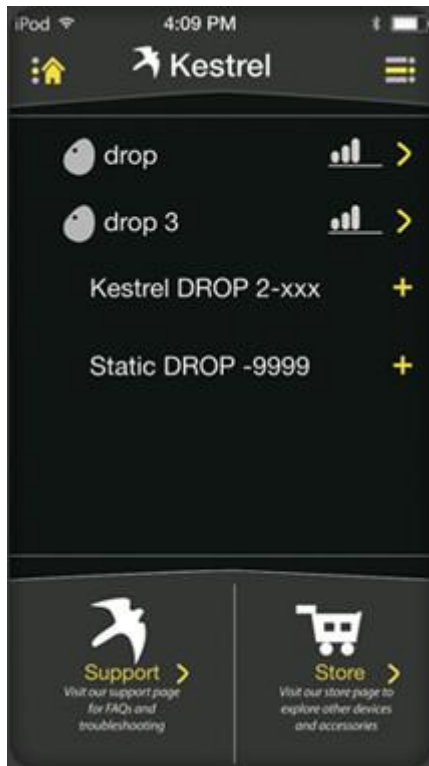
iPod 4:09 PM

Kestrel

drop

drop 3

Kestrel DROP 2-xxx +

Static DROP -9999 +

Support >
Visit our support page for FAQs and troubleshooting

Store >
Visit our store page to explore other devices and accessories